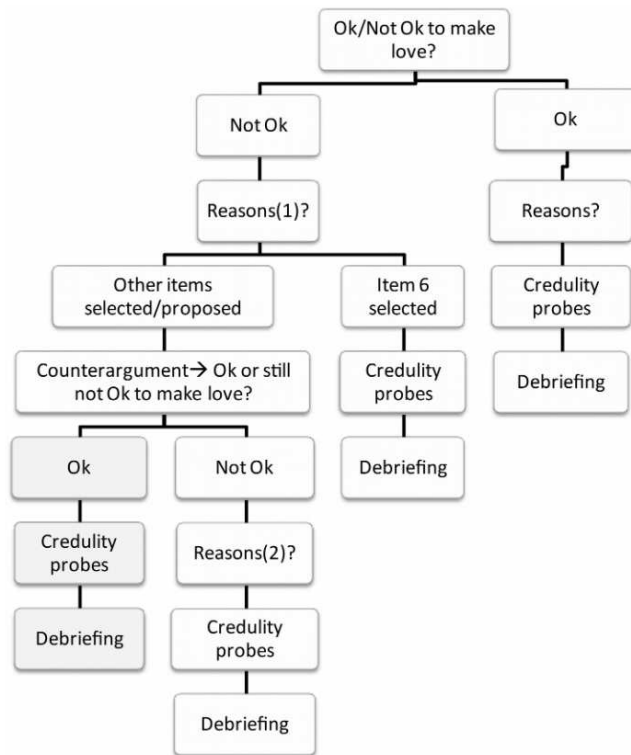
Ok/Not Ok to make love?

Not Ok

Ok

Reasons(1)?

Reasons?

Other items selected/proposed

Item 6 selected

Credulity probes

Counterargument→ Ok or still not Ok to make love?

Credulity probes

Debriefing

Debriefing

Ok

Not Ok

Credulity probes

Reasons(2)?

Debriefing

Credulity probes

Debriefing